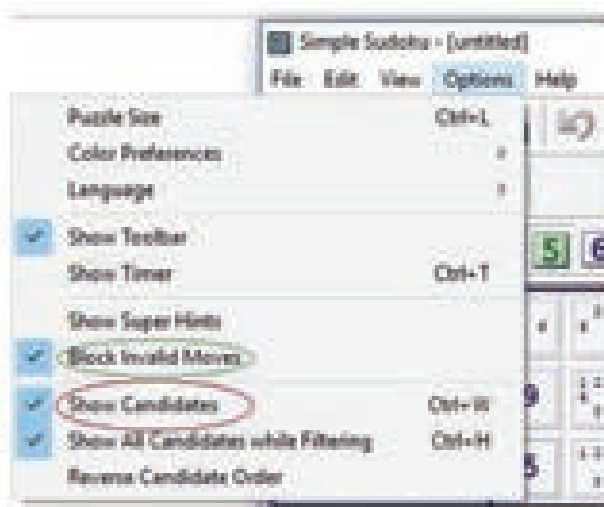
Simple Sudoku - [untitled]
File Edit View Options Help

Puzzle Size Ctrl+L
Color Preferences
Language
Show Toolbar
Show Timer Ctrl+T
Show Super Hints
Block Invalid Moves
Show Candidates Ctrl+W
Show All Candidates while Filtering Ctrl+H
Reverse Candidate Order

5 6
9
5